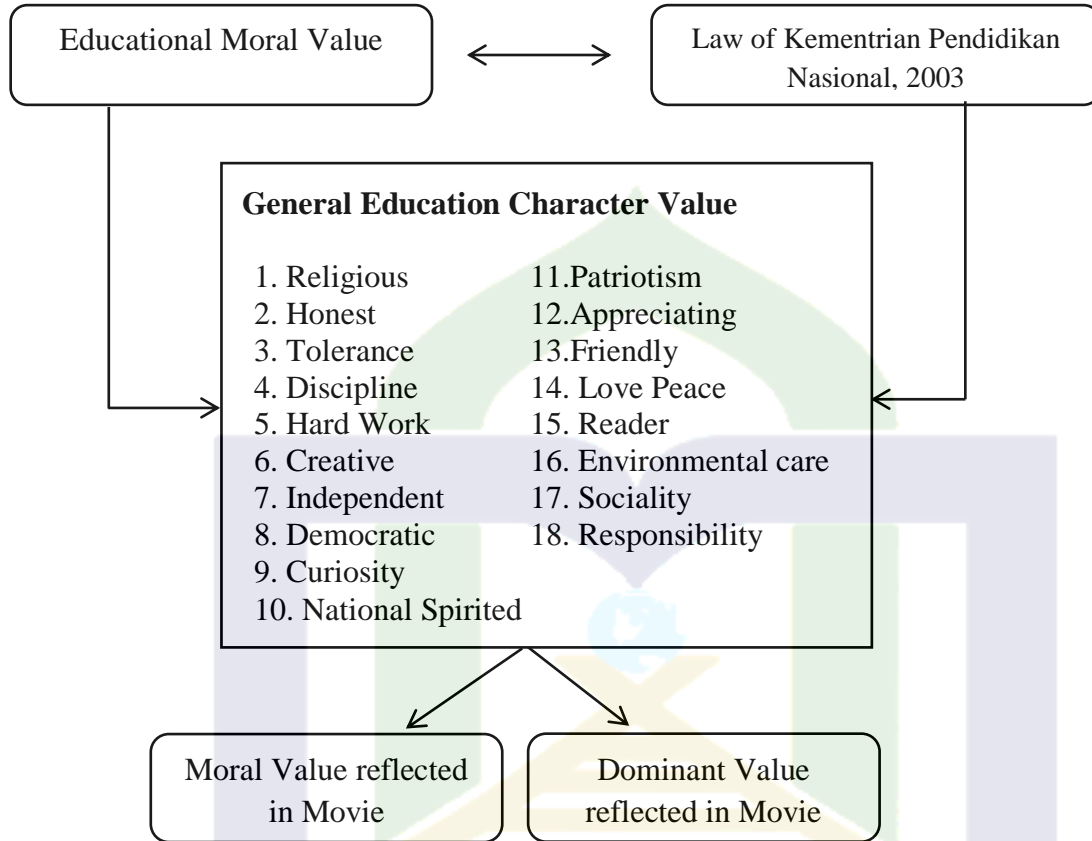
Educational Moral Value

Law of Kementrian Pendidikan Nasional, 2003

**General Education Character Value**

1. Religious
2. Honest
3. Tolerance
4. Discipline
5. Hard Work
6. Creative
7. Independent
8. Democratic
9. Curiosity
10. National Spirited

11.Patriotism
12.Appreciating
13.Friendly
14. Love Peace
15. Reader
16. Environmental care
17. Sociality
18. Responsibility

Moral Value reflected in Movie

Dominant Value reflected in Movie